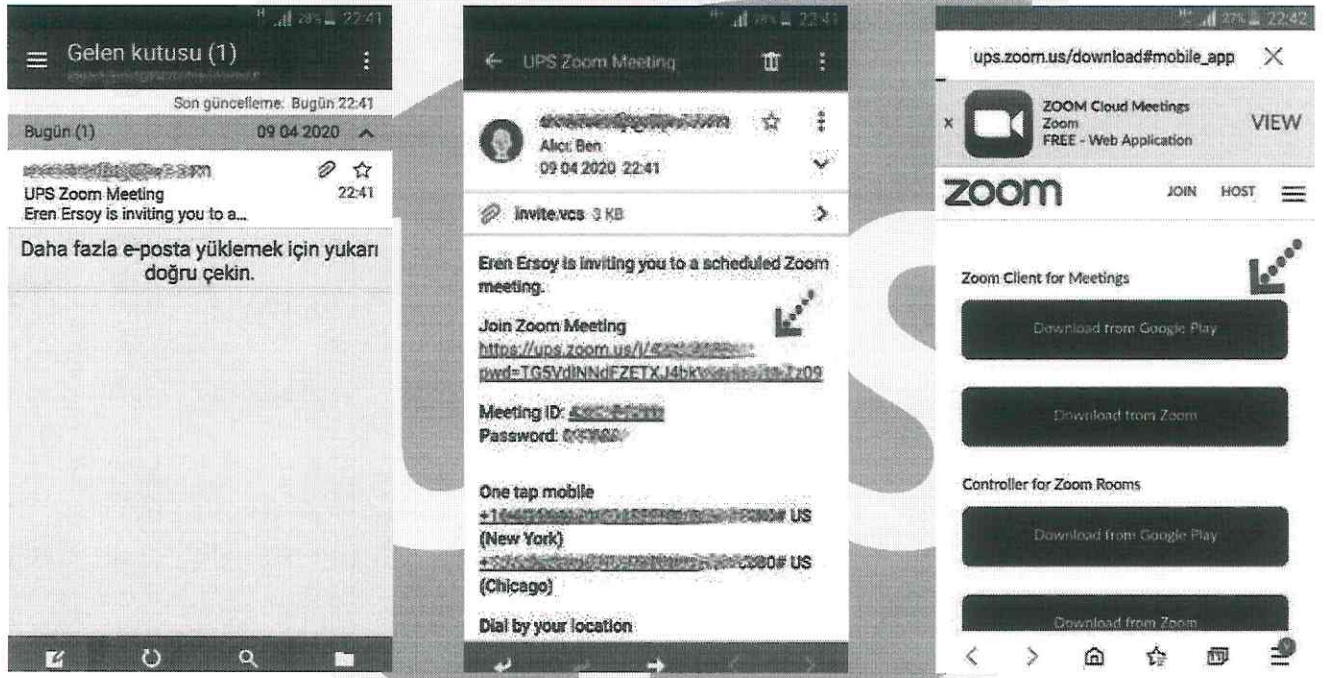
22:41

Gelen kutusu (1)

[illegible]

Son güncelleme: Bugün 22:41

Bugün (1) 09 04 2020

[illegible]

UPS Zoom Meeting 22:41

Eren Ersoy is inviting you to a...

Daha fazla e-posta yüklemek için yukarı doğru çekin.

22:41

UPS Zoom Meeting

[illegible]

Alıcı: Ben

09 04 2020 22:41

invite.vcs 3 KB

Eren Ersoy is inviting you to a scheduled Zoom meeting.

Join Zoom Meeting

https://ups.zoom.us/j/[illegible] pwd=TG5VdINNdFZETXJ4bk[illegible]Zz09

Meeting ID: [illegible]

Password: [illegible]

One tap mobile

+1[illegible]# US (New York)

+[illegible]080# US (Chicago)

Dial by your location

22:42

ups.zoom.us/download#mobile_app

ZOOM Cloud Meetings

Zoom

FREE - Web Application

VIEW

zoom

JOIN HOST

Zoom Client for Meetings

Download from Google Play

Download from Zoom

Controller for Zoom Rooms

Download from Google Play

Download from Zoom